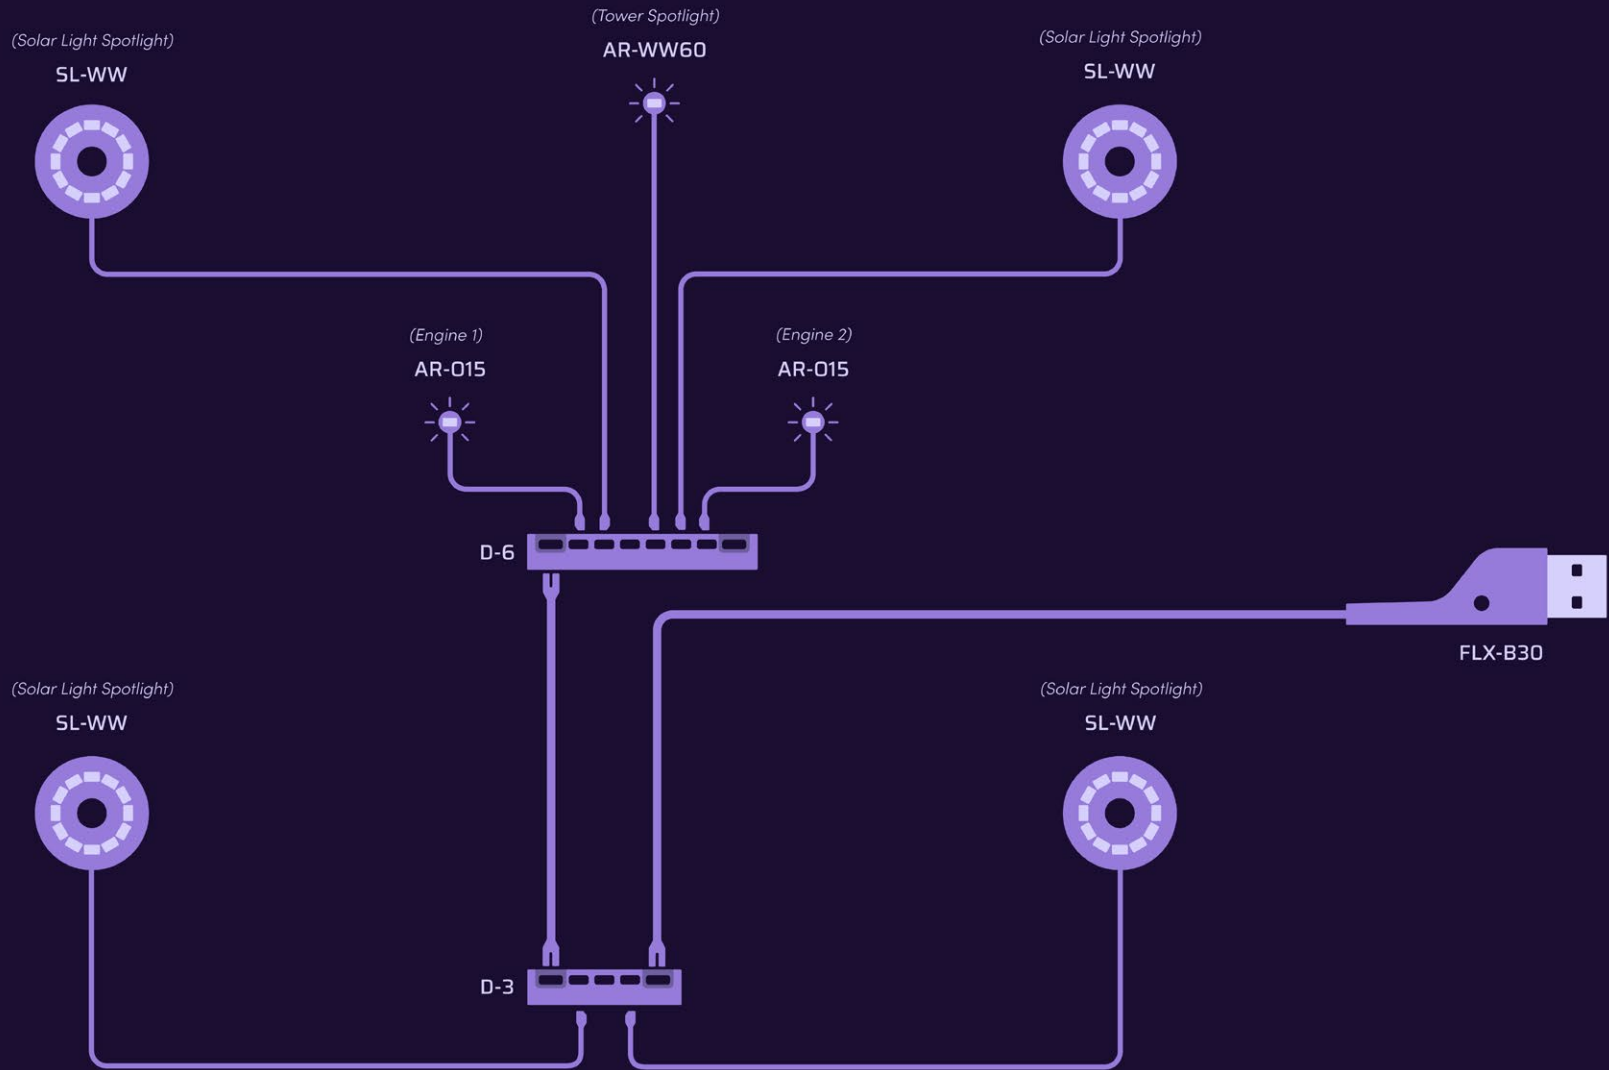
(Tower Spotlight)
AR-WW60

(Solar Light Spotlight)
SL-WW

(Solar Light Spotlight)
SL-WW

(Engine 1)
AR-015

(Engine 2)
AR-015

D-6

FLX-B30

(Solar Light Spotlight)
SL-WW

(Solar Light Spotlight)
SL-WW

D-3